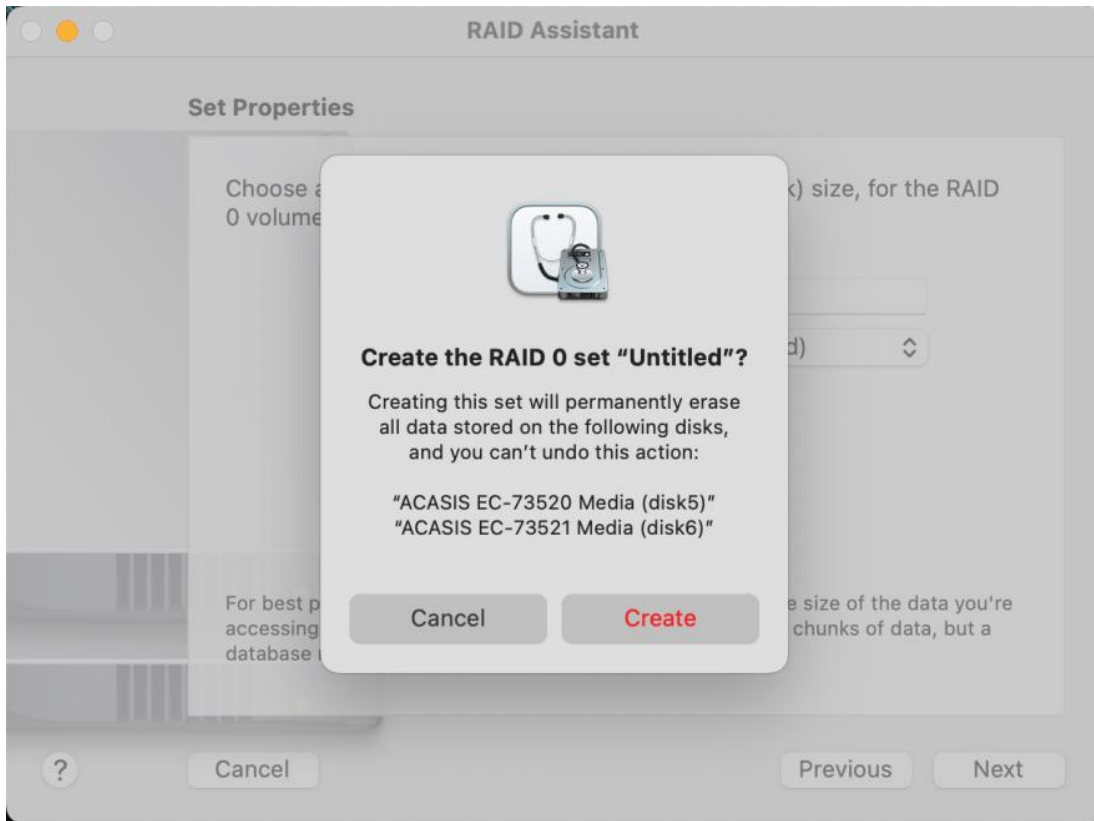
RAID Assistant

Set Properties

Choose a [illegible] k) size, for the RAID 0 volume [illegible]

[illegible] d)

Create the RAID 0 set “Untitled”?

Creating this set will permanently erase all data stored on the following disks, and you can’t undo this action:

“ACASIS EC-73520 Media (disk5)”
“ACASIS EC-73521 Media (disk6)”

Cancel
Create

For best p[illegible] e size of the data you're accessing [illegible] chunks of data, but a database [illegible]

?
Cancel
Previous
Next